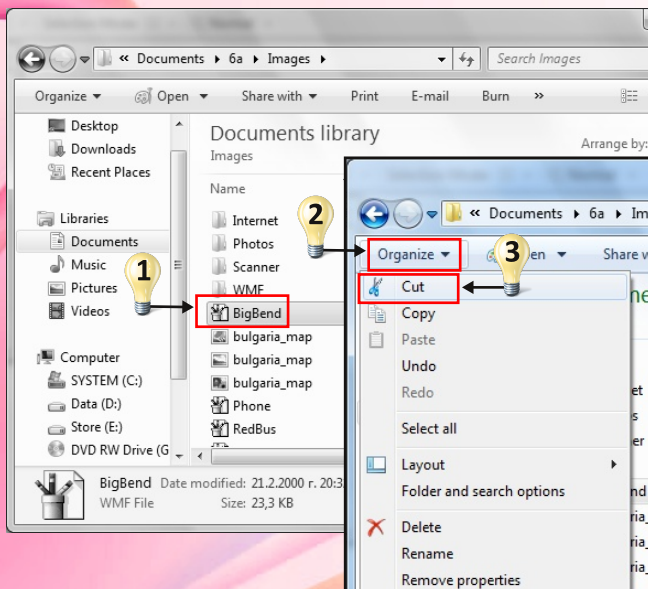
« Documents ▸ 6a ▸ Images ▸

Search Images

Organize ▾ Open ▾ Share with ▾ Print E-mail Burn »

Desktop
Downloads
Recent Places

Libraries
Documents
Music
Pictures
Videos

Computer
SYSTEM (C:)
Data (D:)
Store (E:)
DVD RW Drive (G

Documents library
Images

Arrange by:

Name

Internet
Photos
Scanner
WMF
BigBend
bulgaria_map
bulgaria_map
bulgaria_map
Phone
RedBus

BigBend Date modified: 21.2.2000 г. 20:3
WMF File Size: 23,3 KB

1

2

3

« Documents ▸ 6a ▸ Im

Organize ▾ Open ▾ Share w

Cut
Copy
Paste
Undo
Redo
Select all
Layout
Folder and search options
Delete
Rename
Remove properties